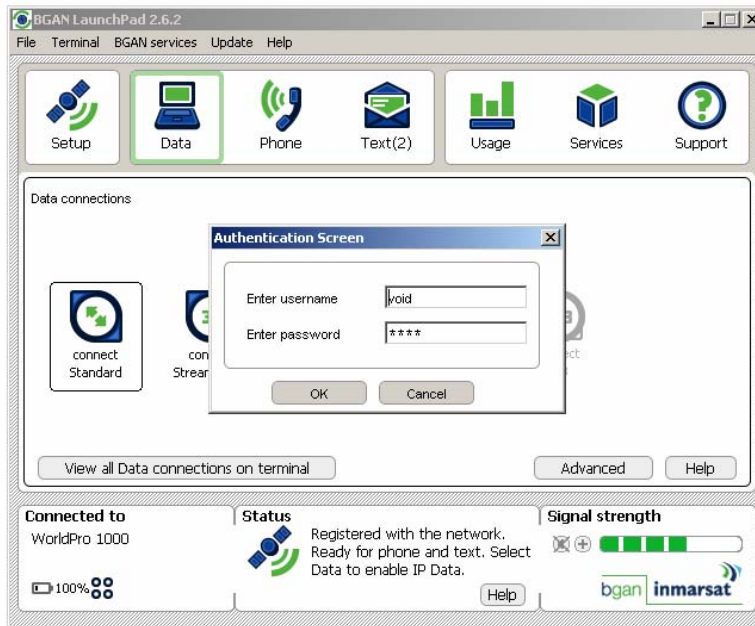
BGAN LaunchPad 2.6.2

File Terminal BGAN services Update Help

Setup Data Phone Text(2) Usage Services Support

Data connections

Authentication Screen

Enter username void

Enter password ****

OK Cancel

connect Standard

con Strear

ect

View all Data connections on terminal

Advanced Help

Connected to

WorldPro 1000

100%

Status

Registered with the network. Ready for phone and text. Select Data to enable IP Data.

Help

Signal strength

bgan inmarsat